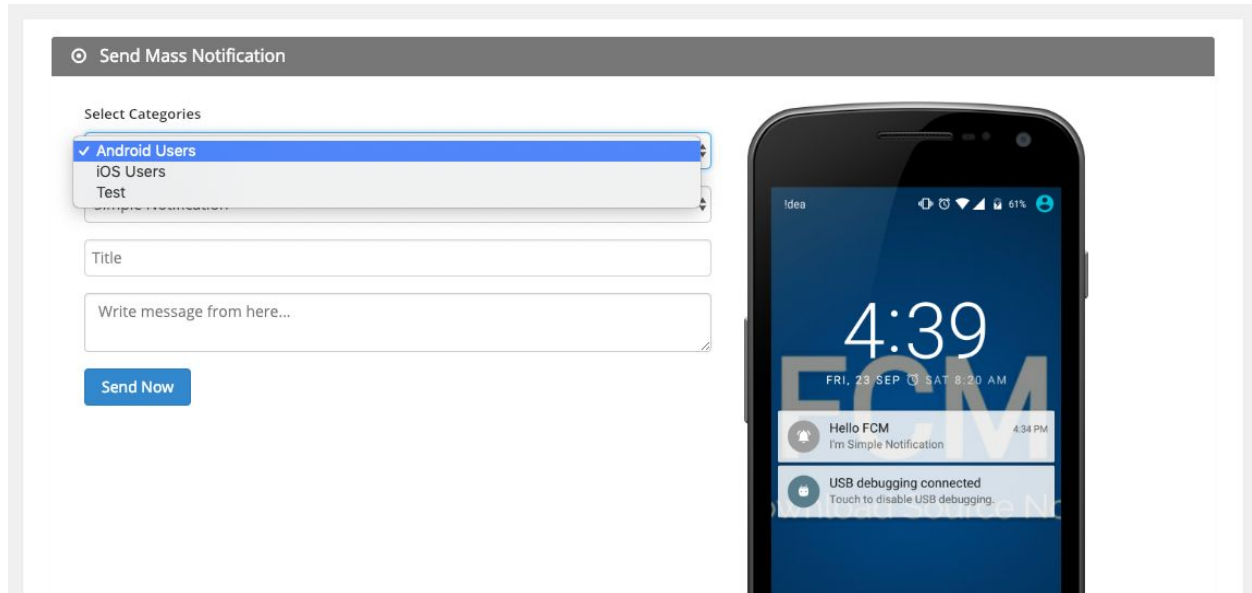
Send Mass Notification

Select Categories

✓ Android Users
iOS Users
Test

Simple Notification

Title

Write message from here...

Send Now

!dea

61%

4:39

FRI, 23 SEP SAT 8:20 AM

FCM

Hello FCM
I'm Simple Notification
4:34 PM

USB debugging connected
Touch to disable USB debugging.

Download Source No